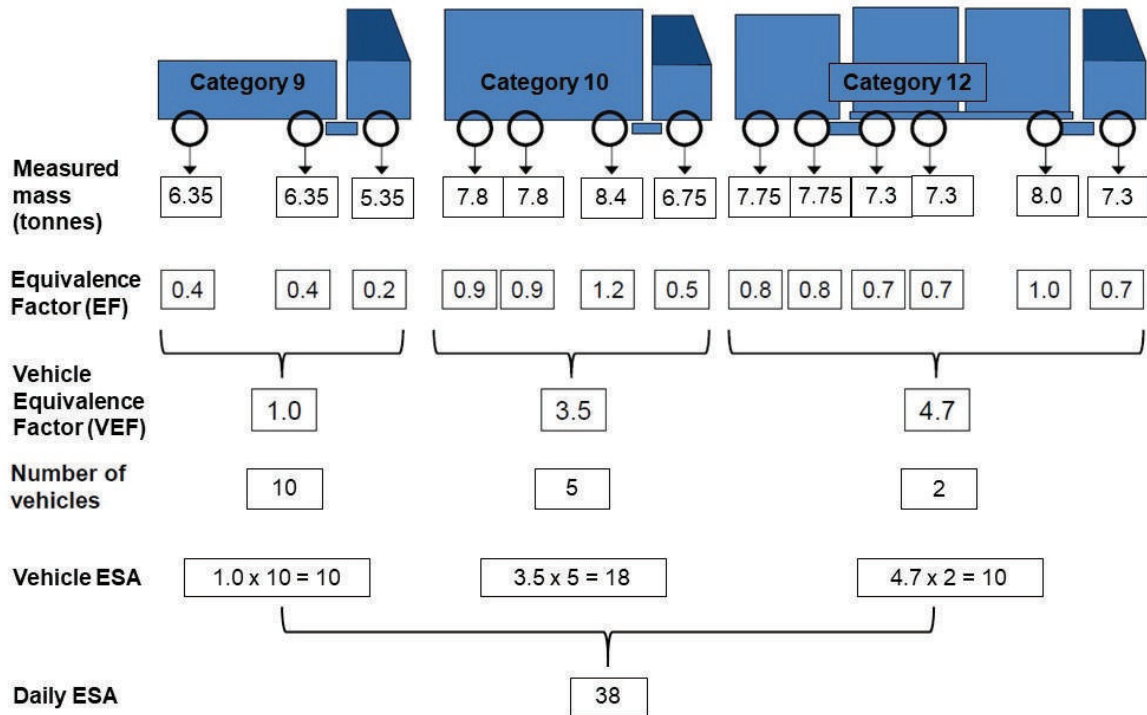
Category 9

Category 10

Category 12

Measured mass (tonnes)

6.35 6.35 5.35 7.8 7.8 8.4 6.75 7.75 7.75 7.3 7.3 8.0 7.3

Equivalence Factor (EF)

0.4 0.4 0.2 0.9 0.9 1.2 0.5 0.8 0.8 0.7 0.7 1.0 0.7

Vehicle Equivalence Factor (VEF)

1.0 3.5 4.7

Number of vehicles

10 5 2

Vehicle ESA

1.0 x 10 = 10 3.5 x 5 = 18 4.7 x 2 = 10

Daily ESA

38